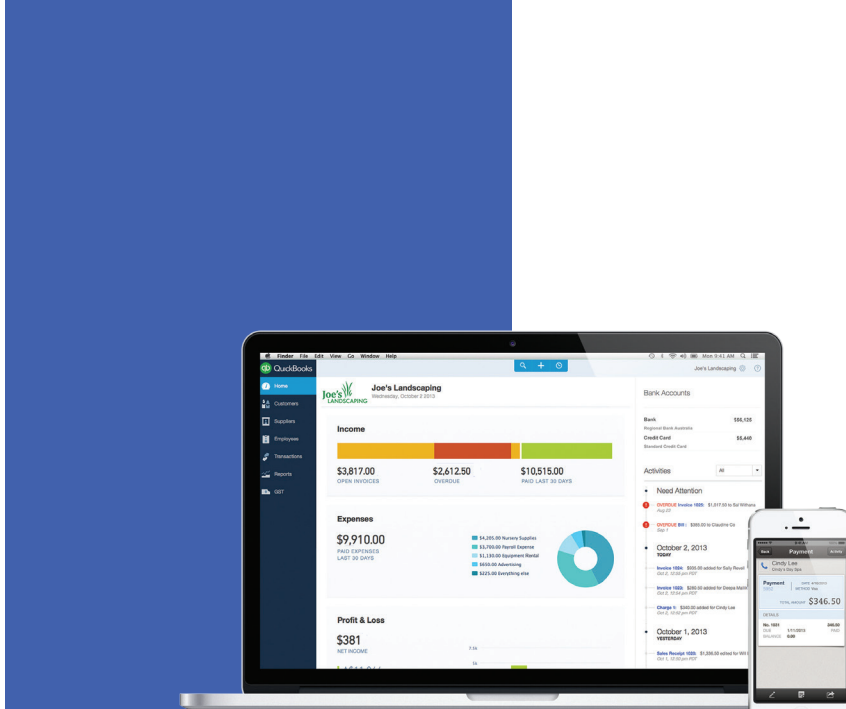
Finder File Edit View Go Window Help

Mon 9:41 AM

QuickBooks

Joe's Landscaping

Home

Customers

Suppliers

Employees

Transactions

Reports

GST

Joe's LANDSCAPING

Joe's Landscaping

Wednesday, October 2 2013

Income

$3,817.00
OPEN INVOICES

$2,612.50
OVERDUE

$10,515.00
PAID LAST 30 DAYS

Expenses

$9,910.00
PAID EXPENSES
LAST 30 DAYS

$4,205.00 Nursery Supplies
$3,705.00 Payroll Expense
$1,150.00 Equipment Rental
$650.00 Advertising
$225.00 Everything else

Profit & Loss

$381
NET INCOME

Bank Accounts

Bank
Regional Bank Australia
$56,125

Credit Card
Standard Credit Card
$8,440

Activities

All

Need Attention

OVERDUE Invoice 1020: $1,517.00 for Sal Williams

OVERDUE Bill: $560.00 for Claudine Co

October 2, 2013
TODAY

Invoice 1024: $555.00 added for Sally Reveil

Invoice 1023: $360.00 added for Deepa Marti

Charge 1: $340.00 added for Cindy Lee

October 1, 2013
YESTERDAY

Sales Receipt 1022: $1,356.00 added for Wil

Back

Payment

Activity

Cindy Lee
Cindy's Bay Spa

Payment

$346.50

DETAILS

No. 1021

1/11/2013

346.50

PAID

0.00